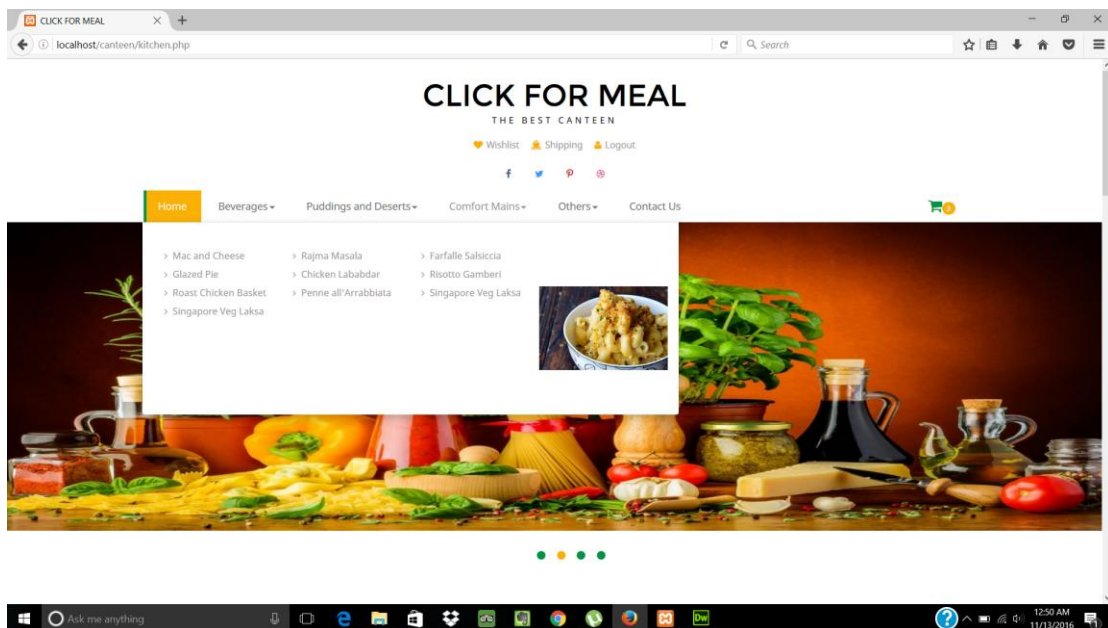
CLICK FOR MEAL

localhost/canteen/kitchen.php

Search

CLICK FOR MEAL

THE BEST CANTEEN

Wishlist Shipping Logout

Home Beverages Puddings and Deserts Comfort Mains Others Contact Us

0

Mac and Cheese
Glazed Pie
Roast Chicken Basket
Singapore Veg Laksa

Rajma Masala
Chicken Lababdar
Penne all'Arrabbiata

Farfalle Salsiccia
Risotto Gamberi
Singapore Veg Laksa

Ask me anything

12:50 AM
11/13/2016